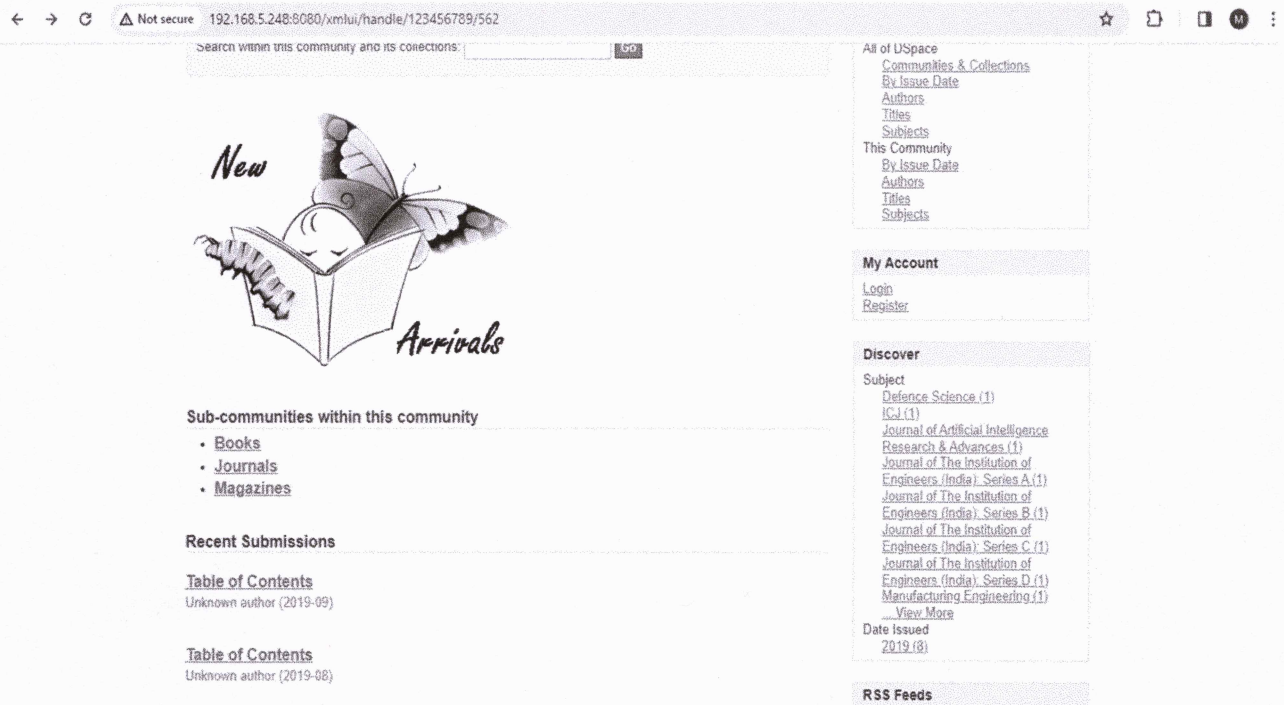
Not secure 192.168.5.248:8080/xmlui/handle/123456789/562

M

Search within this community and its collections: Go

New

Arrivals

Sub-communities within this community

- Books
- Journals
- Magazines

Recent Submissions

Table of Contents
Unknown author (2019-09)

Table of Contents
Unknown author (2019-08)

All of DSpace
Communities & Collections
By Issue Date
Authors
Titles
Subjects
This Community
By Issue Date
Authors
Titles
Subjects

My Account
Login
Register

Discover
Subject
Defence Science (1)
ICJ (1)
Journal of Artificial Intelligence Research & Advances (1)
Journal of The Institution of Engineers (India): Series A (1)
Journal of The Institution of Engineers (India): Series B (1)
Journal of The Institution of Engineers (India): Series C (1)
Journal of The Institution of Engineers (India): Series D (1)
Manufacturing Engineering (1)
... View More
Date Issued
2019 (8)

RSS Feeds